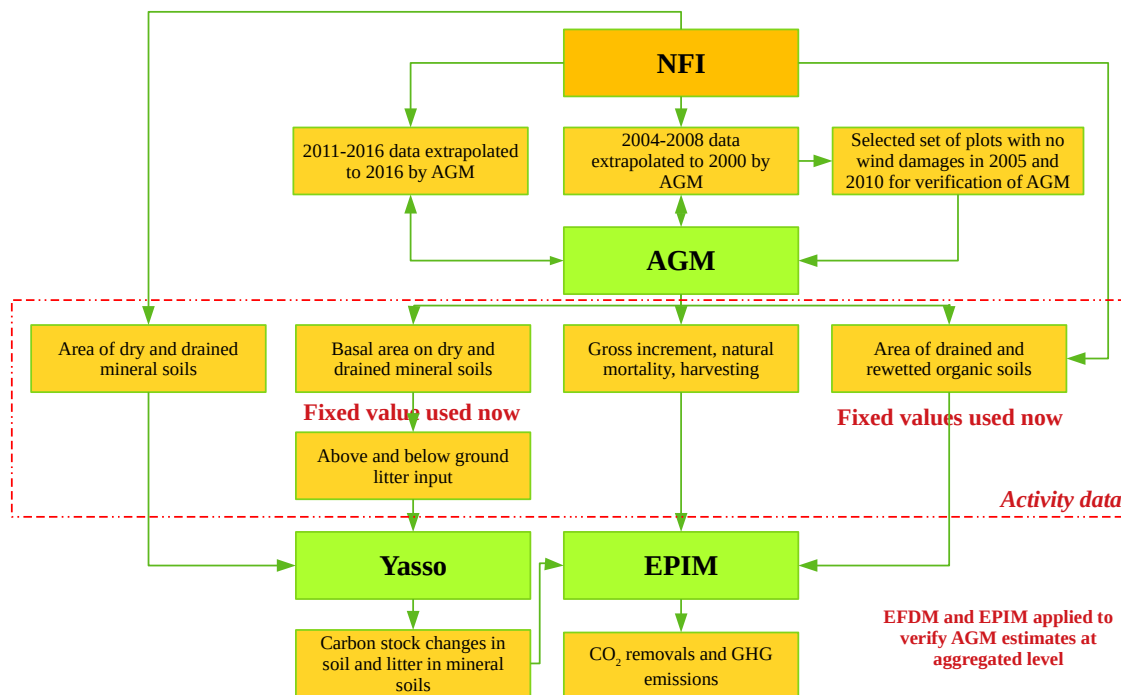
NFI

2011-2016 data extrapolated to 2016 by AGM

2004-2008 data extrapolated to 2000 by AGM

Selected set of plots with no wind damages in 2005 and 2010 for verification of AGM

AGM

Area of dry and drained mineral soils

Basal area on dry and drained mineral soils

Gross increment, natural mortality, harvesting

Area of drained and rewetted organic soils

Fixed value used now

Fixed values used now

Above and below ground litter input

Activity data

Yasso

EPIM

Carbon stock changes in soil and litter in mineral soils

$CO_2$ removals and GHG emissions

EFDM and EPIM applied to verify AGM estimates at aggregated level